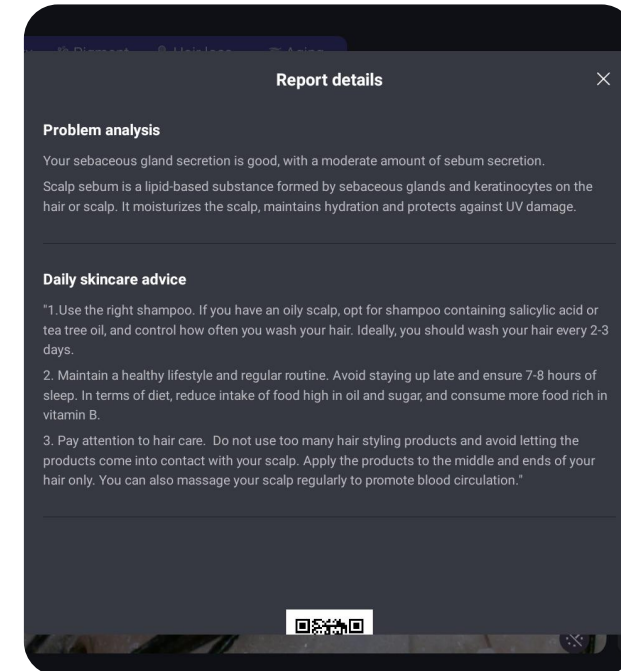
Report details

Problem analysis

Your sebaceous gland secretion is good, with a moderate amount of sebum secretion.

Scalp sebum is a lipid-based substance formed by sebaceous glands and keratinocytes on the hair or scalp. It moisturizes the scalp, maintains hydration and protects against UV damage.

Daily skincare advice

"1.Use the right shampoo. If you have an oily scalp, opt for shampoo containing salicylic acid or tea tree oil, and control how often you wash your hair. Ideally, you should wash your hair every 2-3 days.

2. Maintain a healthy lifestyle and regular routine. Avoid staying up late and ensure 7-8 hours of sleep. In terms of diet, reduce intake of food high in oil and sugar, and consume more food rich in vitamin B.

3. Pay attention to hair care. Do not use too many hair styling products and avoid letting the products come into contact with your scalp. Apply the products to the middle and ends of your hair only. You can also massage your scalp regularly to promote blood circulation."